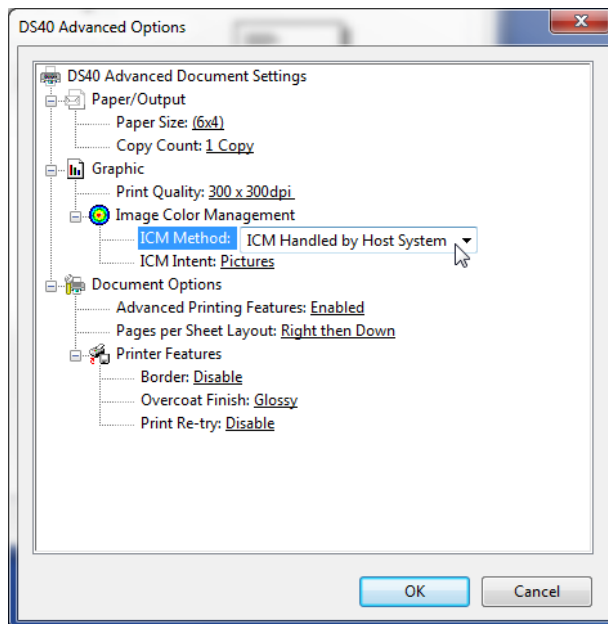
DS40 Advanced Options

DS40 Advanced Document Settings
Paper/Output
Paper Size: (6x4)
Copy Count: 1 Copy
Graphic
Print Quality: 300 x 300dpi
Image Color Management
ICM Method: ICM Handled by Host System
ICM Intent: Pictures
Document Options
Advanced Printing Features: Enabled
Pages per Sheet Layout: Right then Down
Printer Features
Border: Disable
Overcoat Finish: Glossy
Print Re-try: Disable

OK
Cancel